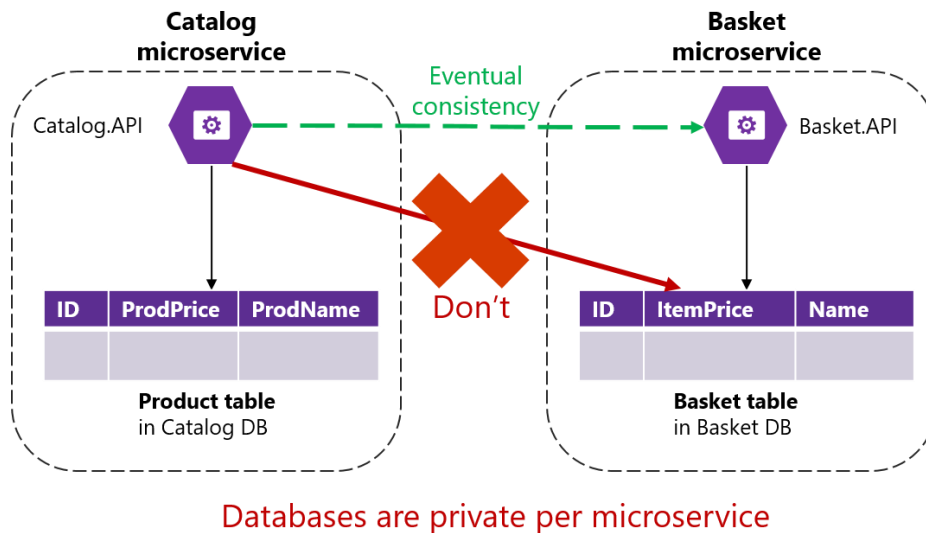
**Catalog microservice**

**Basket microservice**

Eventual consistency

Catalog.API

Basket.API

| ID | ProdPrice | ProdName |
|---|---|---|
| | | |

Don’t

| ID | ItemPrice | Name |
|---|---|---|
| | | |

**Product table**
in Catalog DB

**Basket table**
in Basket DB

Databases are private per microservice